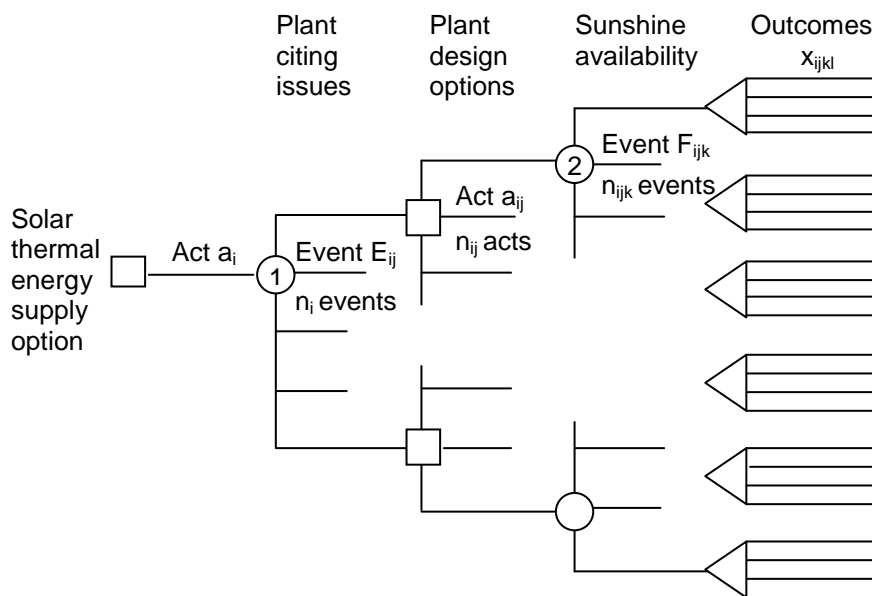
Plant citing issues

Plant design options

Sunshine availability

Outcomes $x_{ijkl}$

Solar thermal energy supply option

Act $a_i$

1

Event $E_{ij}$

$n_i$ events

Act $a_{ij}$

$n_{ij}$ acts

2

Event $F_{ijk}$

$n_{ijk}$ events